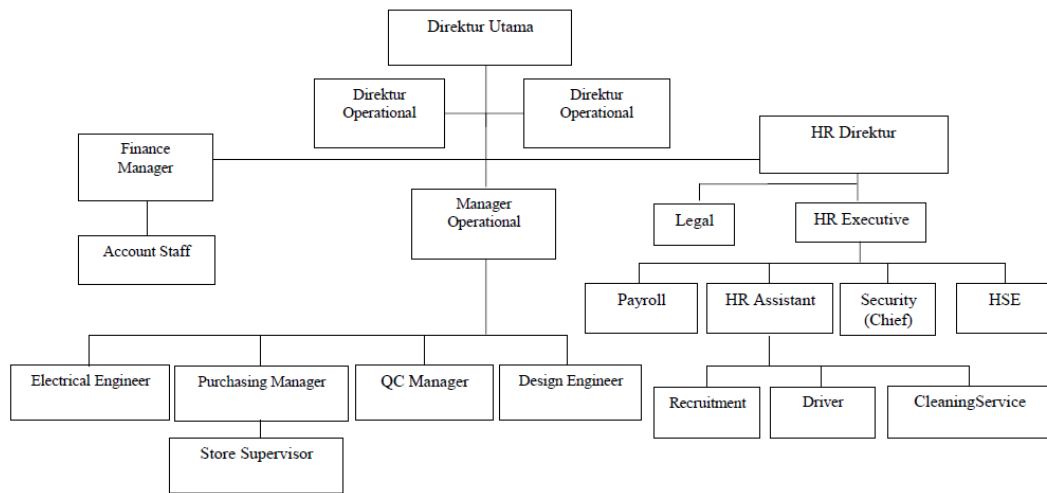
Direktur Utama

Direktur Operational

Direktur Operational

Finance Manager

HR Direktur

Manager Operational

Account Staff

Legal

HR Executive

Payroll

HR Assistant

Security (Chief)

HSE

Electrical Engineer

Purchasing Manager

QC Manager

Design Engineer

Recruitment

Driver

CleaningService

Store Supervisor